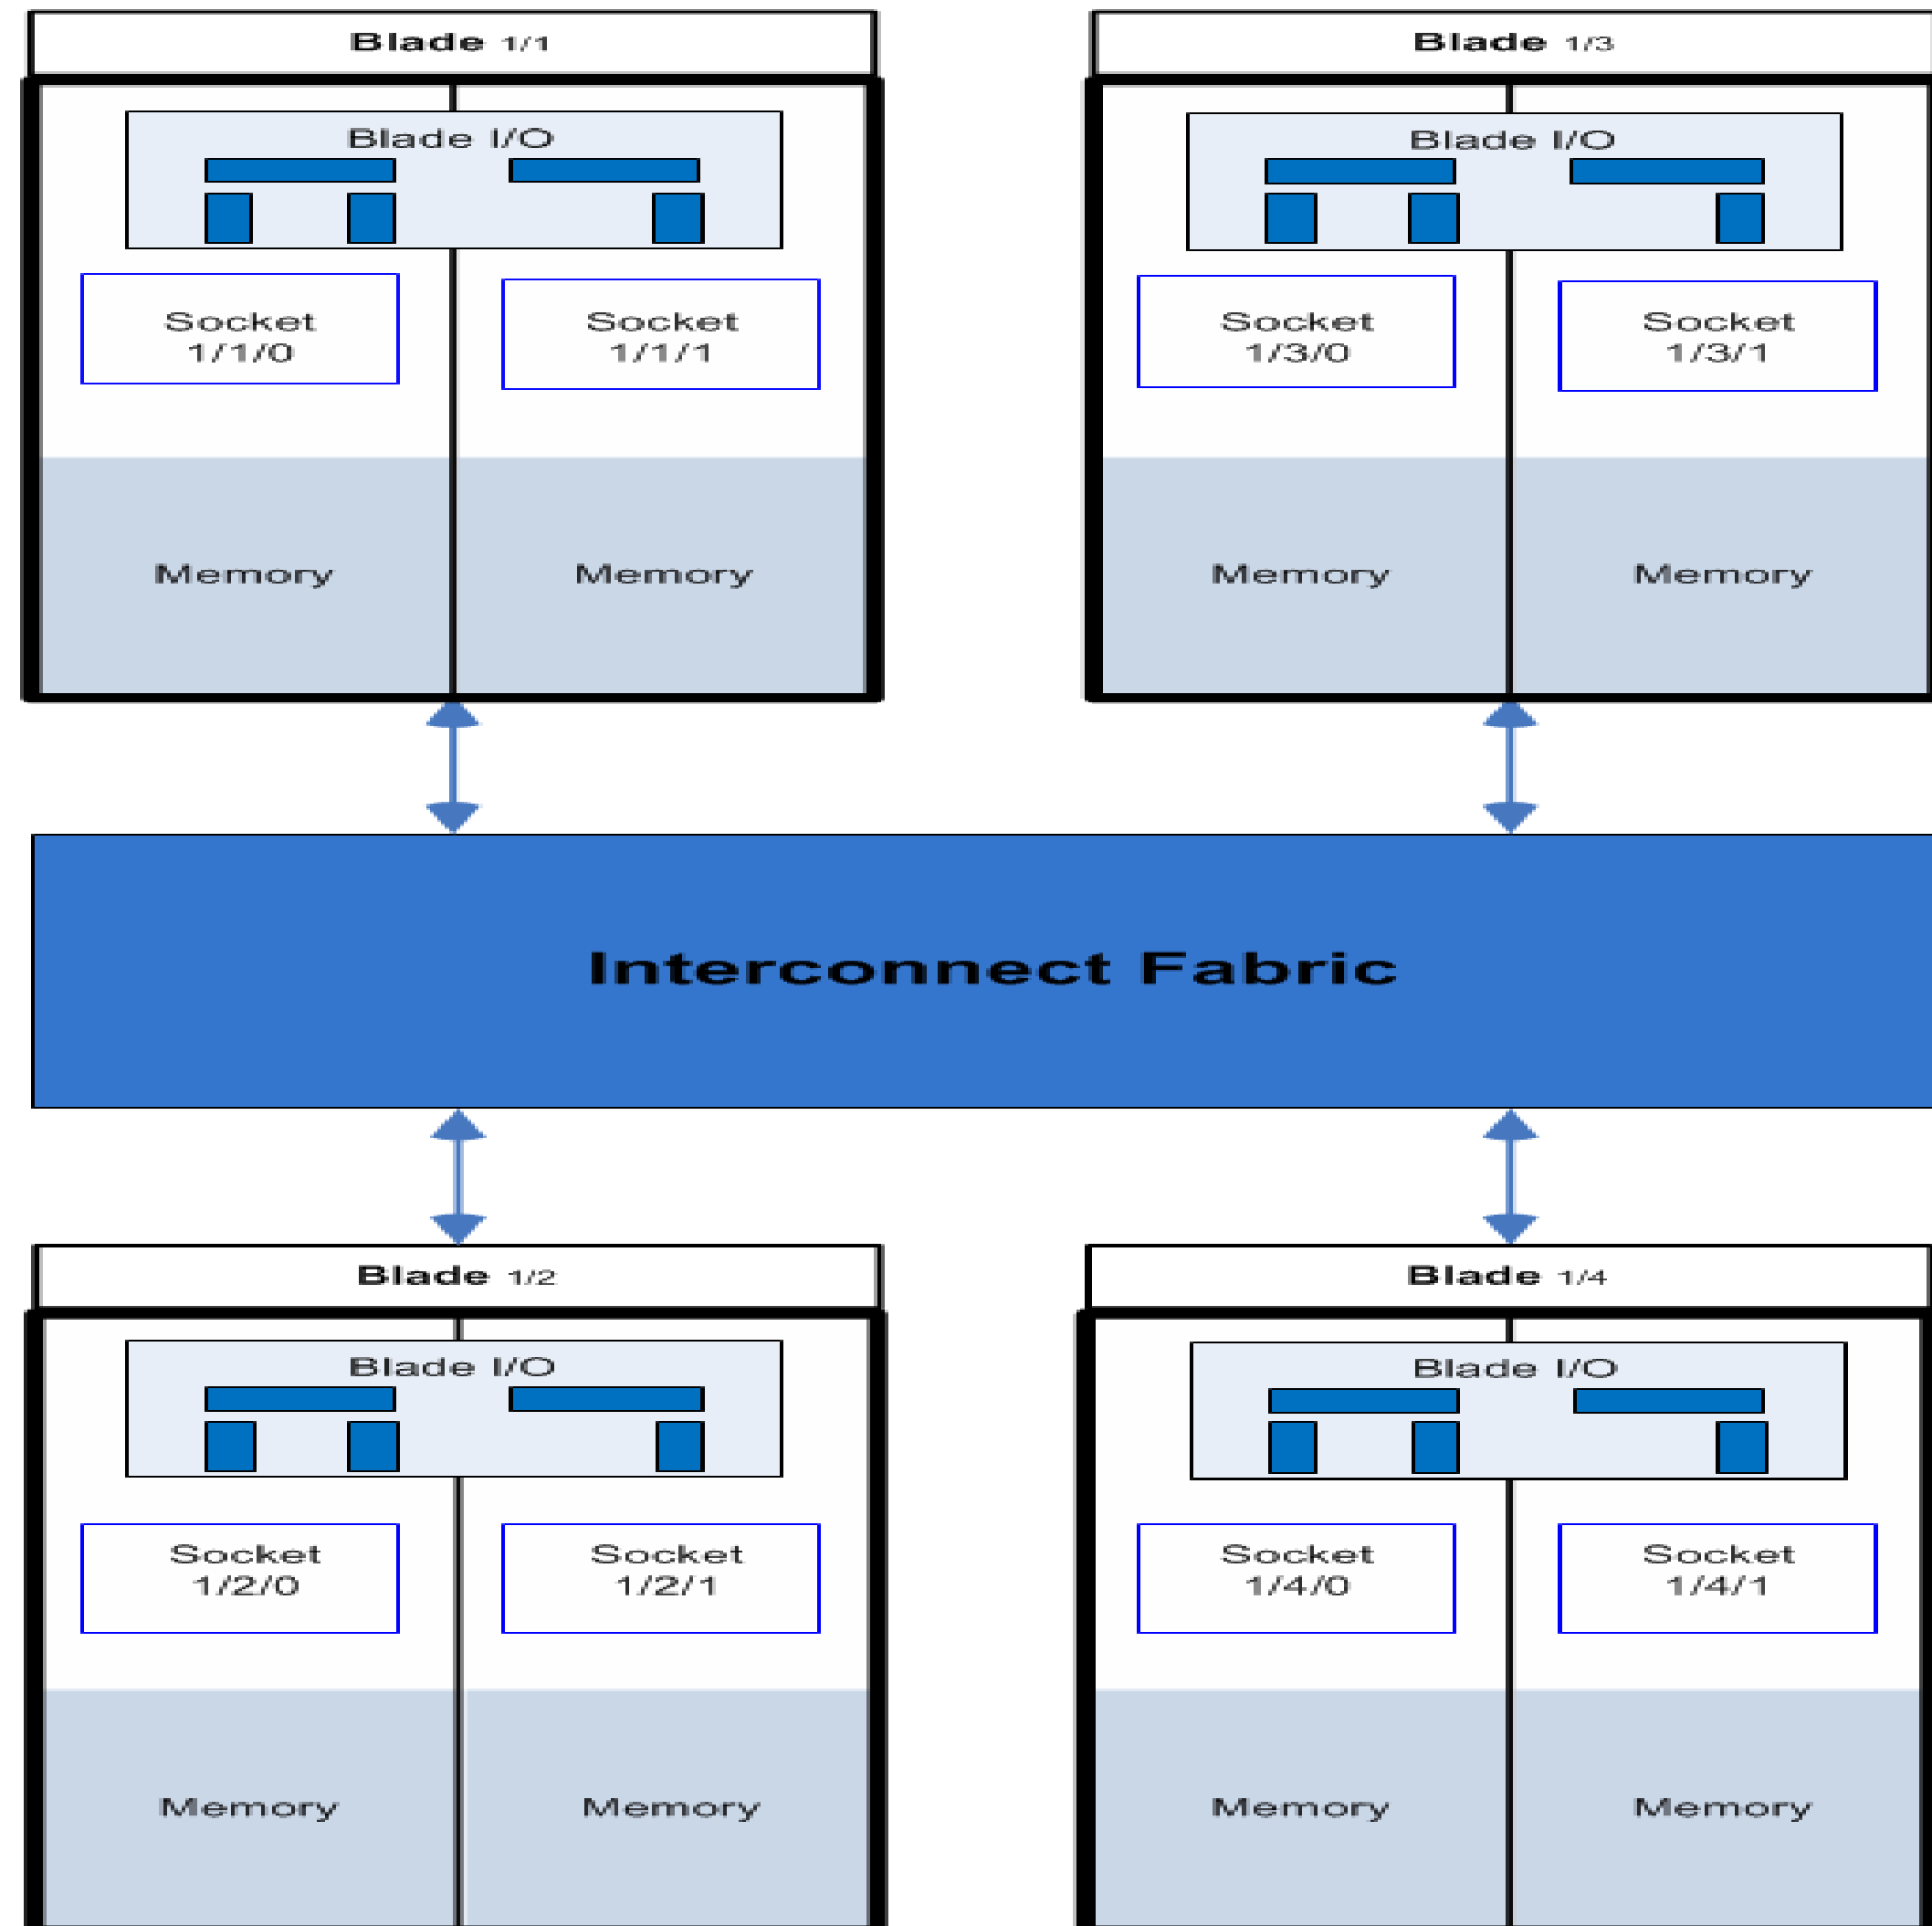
Blade 1/1

Blade I/O

Socket 1/1/0

Socket 1/1/1

Memory

Memory

Blade 1/3

Blade I/O

Socket 1/3/0

Socket 1/3/1

Memory

Memory

Interconnect Fabric

Blade 1/2

Blade I/O

Socket 1/2/0

Socket 1/2/1

Memory

Memory

Blade 1/4

Blade I/O

Socket 1/4/0

Socket 1/4/1

Memory

Memory